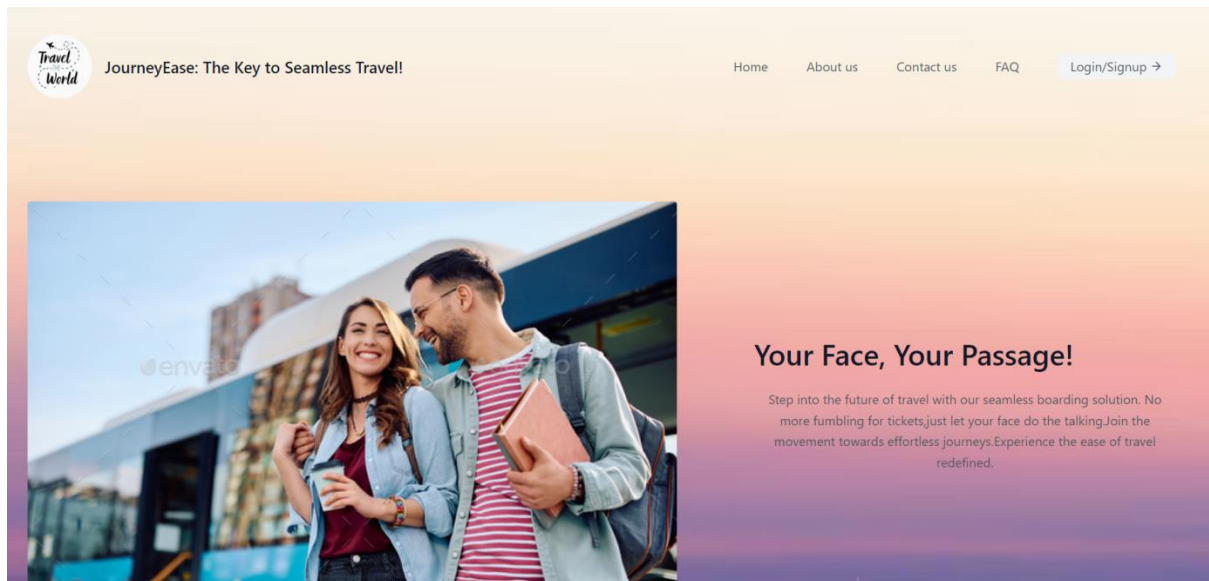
Travel World

JourneyEase: The Key to Seamless Travel!

Home About us Contact us FAQ Login/Signup →

envato

Your Face, Your Passage!

Step into the future of travel with our seamless boarding solution. No more fumbling for tickets,just let your face do the talking.Join the movement towards effortless journeys.Experience the ease of travel redefined.